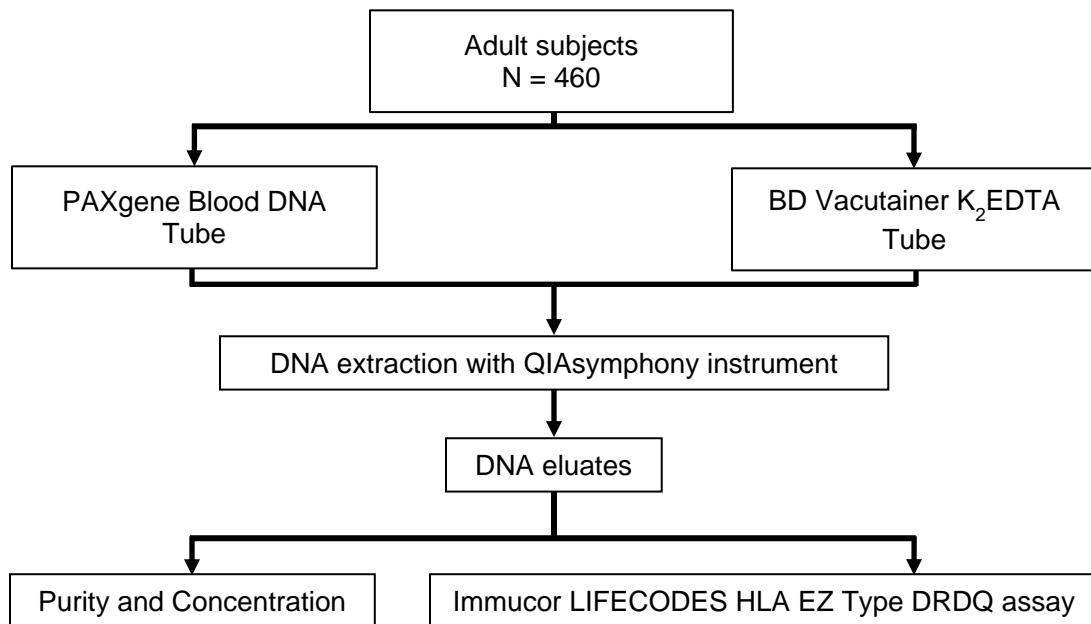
Adult subjects
N = 460

PAXgene Blood DNA Tube

BD Vacutainer $K_2$EDTA Tube

DNA extraction with QIAsymphony instrument

DNA eluates

Purity and Concentration

Immucor LIFECODES HLA EZ Type DRDQ assay